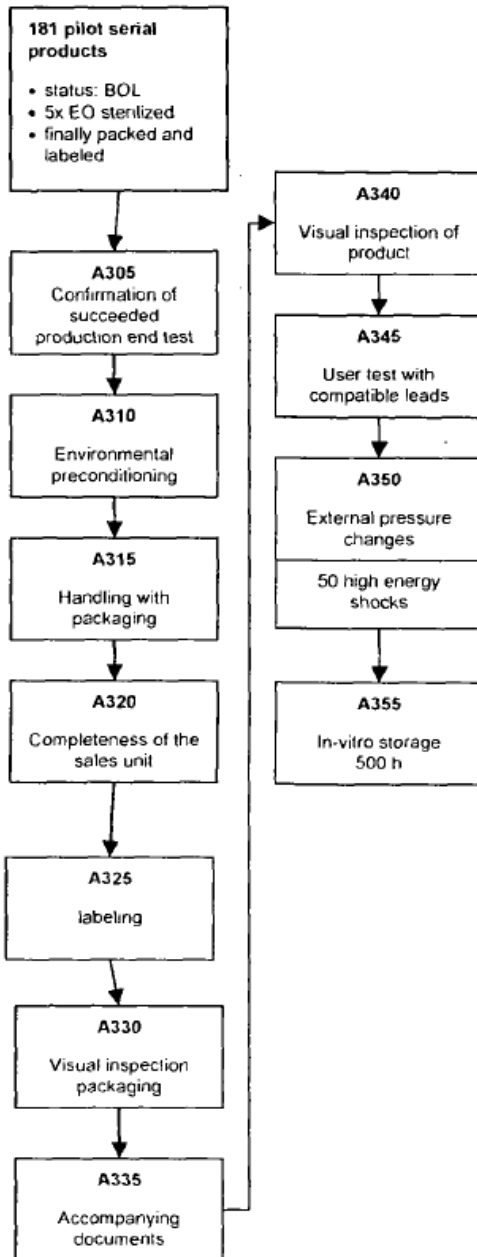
181 pilot serial products

- status: BOL
- 5x EO sterilized
- finally packed and labeled

A305
Confirmation of succeeded production end test

A310
Environmental preconditioning

A315
Handling with packaging

A320
Completeness of the sales unit

A325
labeling

A330
Visual inspection packaging

A335
Accompanying documents

A340
Visual inspection of product

A345
User test with compatible leads

A350
External pressure changes

50 high energy shocks

A355
In-vitro storage 500 h